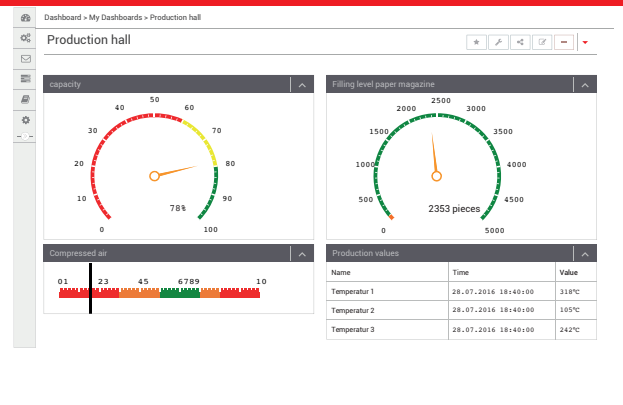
Dashboard > My Dashboards > Production hall

Production hall

capacity

0
10
20
30
40
50
60
70
80
90
100
78%

Filling level paper magazine

0
500
1000
1500
2000
2500
3000
3500
4000
4500
5000
2353 pieces

Compressed air

01 23 45 6789 10

Production values

| Name | Time | Value |
|---|---|---|
| Temperatur 1 | 28.07.2016 18:40:00 | 318°C |
| Temperatur 2 | 28.07.2016 18:40:00 | 105°C |
| Temperatur 3 | 28.07.2016 18:40:00 | 242°C |